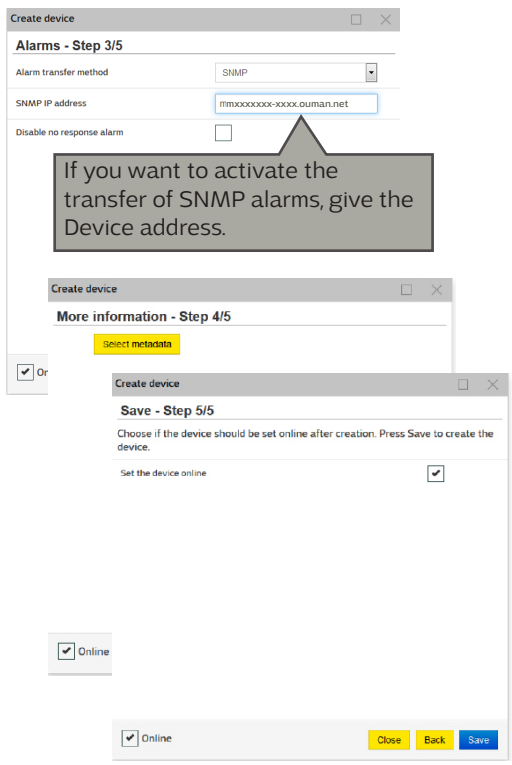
Create device

Alarms - Step 3/5

Alarm transfer method SNMP

SNMP IP address mmxxxxxxx-xxxx.ouman.net

Disable no response alarm

If you want to activate the transfer of SNMP alarms, give the Device address.

On

Create device

More information - Step 4/5

Select metadata

Online

Create device

Save - Step 5/5

Choose if the device should be set online after creation. Press Save to create the device.

Set the device online

Online

Close Back Save